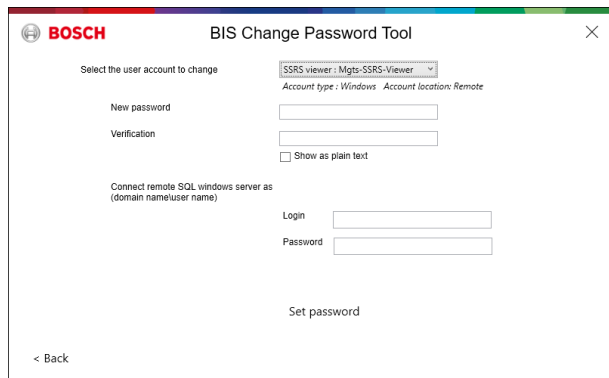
BOSCH

BIS Change Password Tool

×

Select the user account to change

SSRS viewer : Mgts-SSRS-Viewer

Account type : Windows   Account location: Remote

New password

Verification

Show as plain text

Connect remote SQL windows server as (domain name\user name)

Login

Password

Set password

< Back